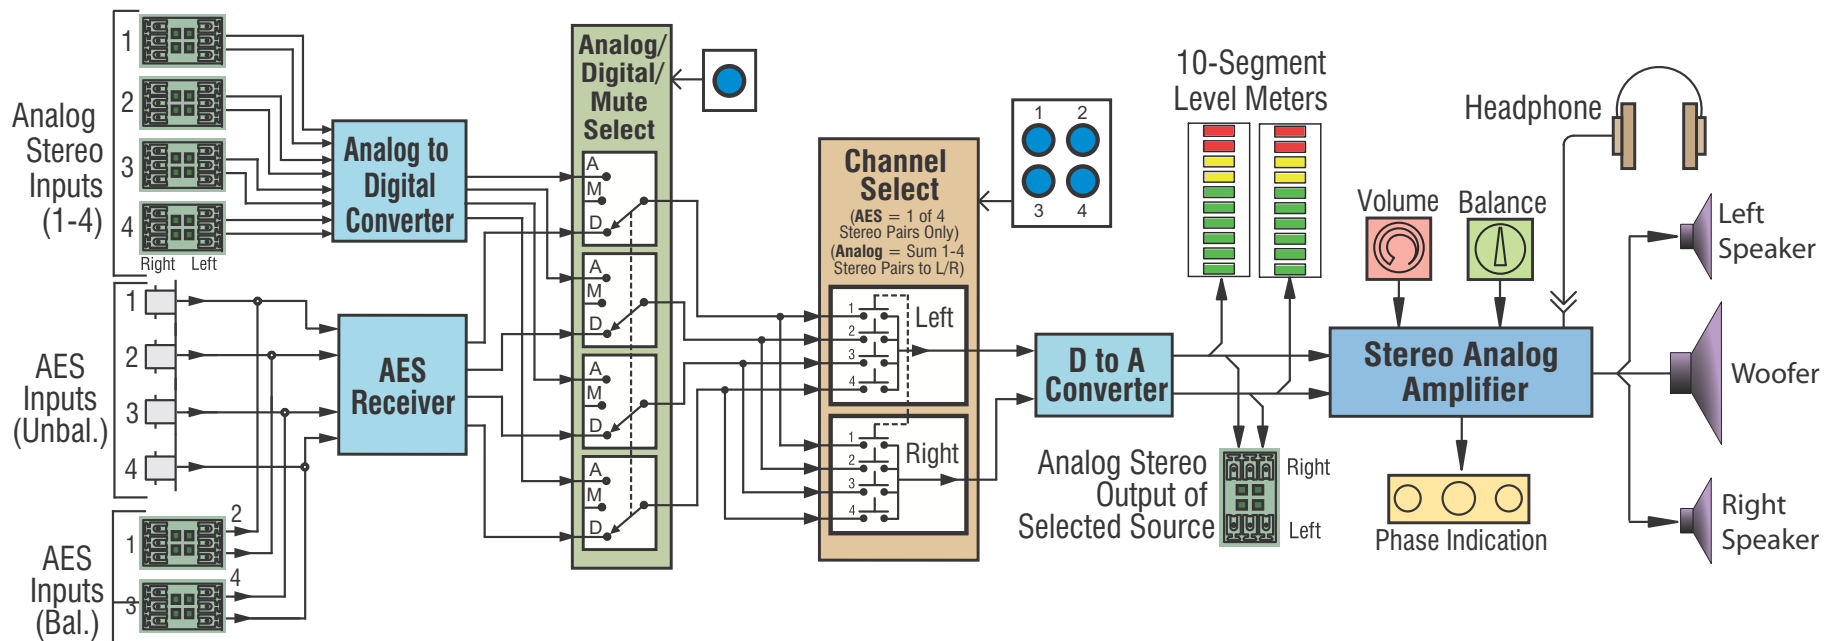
Analog Stereo Inputs (1-4)

1
2
3
4
Right Left

AES Inputs (Unbal.)
1
2
3
4

AES Inputs (Bal.)
1
2
3
4

Analog to Digital Converter

AES Receiver

Analog/ Digital/ Mute Select

A
M
D
A
M
D
A
M
D
A
M
D

Channel Select
(AES = 1 of 4 Stereo Pairs Only)
(Analog = Sum 1-4 Stereo Pairs to L/R)

1 2
3 4

1
2
3
4
Left
1
2
3
4
Right

10-Segment Level Meters

D to A Converter

Analog Stereo Output of Selected Source
Right
Left

Headphone

Volume
Balance

Stereo Analog Amplifier

Phase Indication

Left Speaker
Woofer
Right Speaker